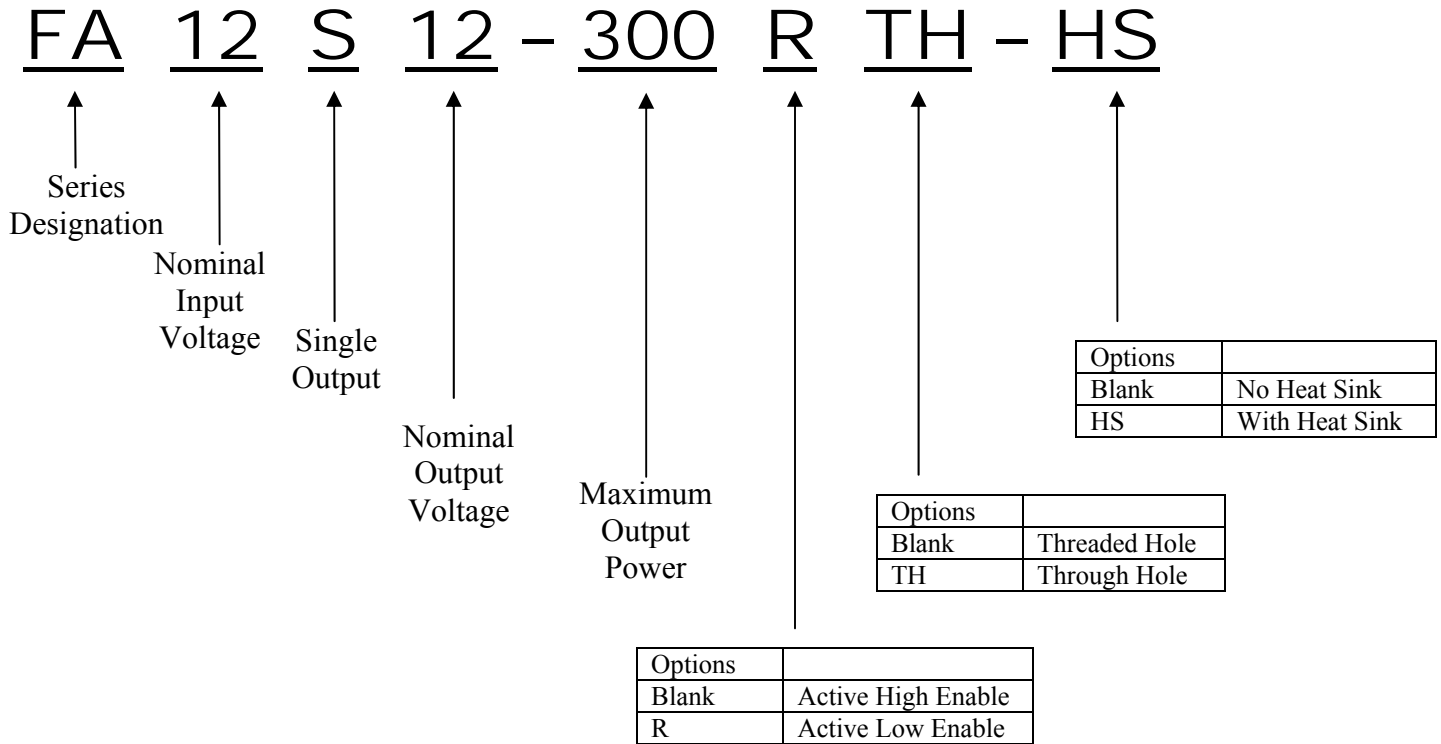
FA 12 S 12 – 300 R TH – HS

Series Designation

Nominal Input Voltage

Single Output

Nominal Output Voltage

Maximum Output Power

| Options | |
|---|---|
| Blank | No Heat Sink |
| HS | With Heat Sink |

| Options | |
|---|---|
| Blank | Threaded Hole |
| TH | Through Hole |

| Options | |
|---|---|
| Blank | Active High Enable |
| R | Active Low Enable |